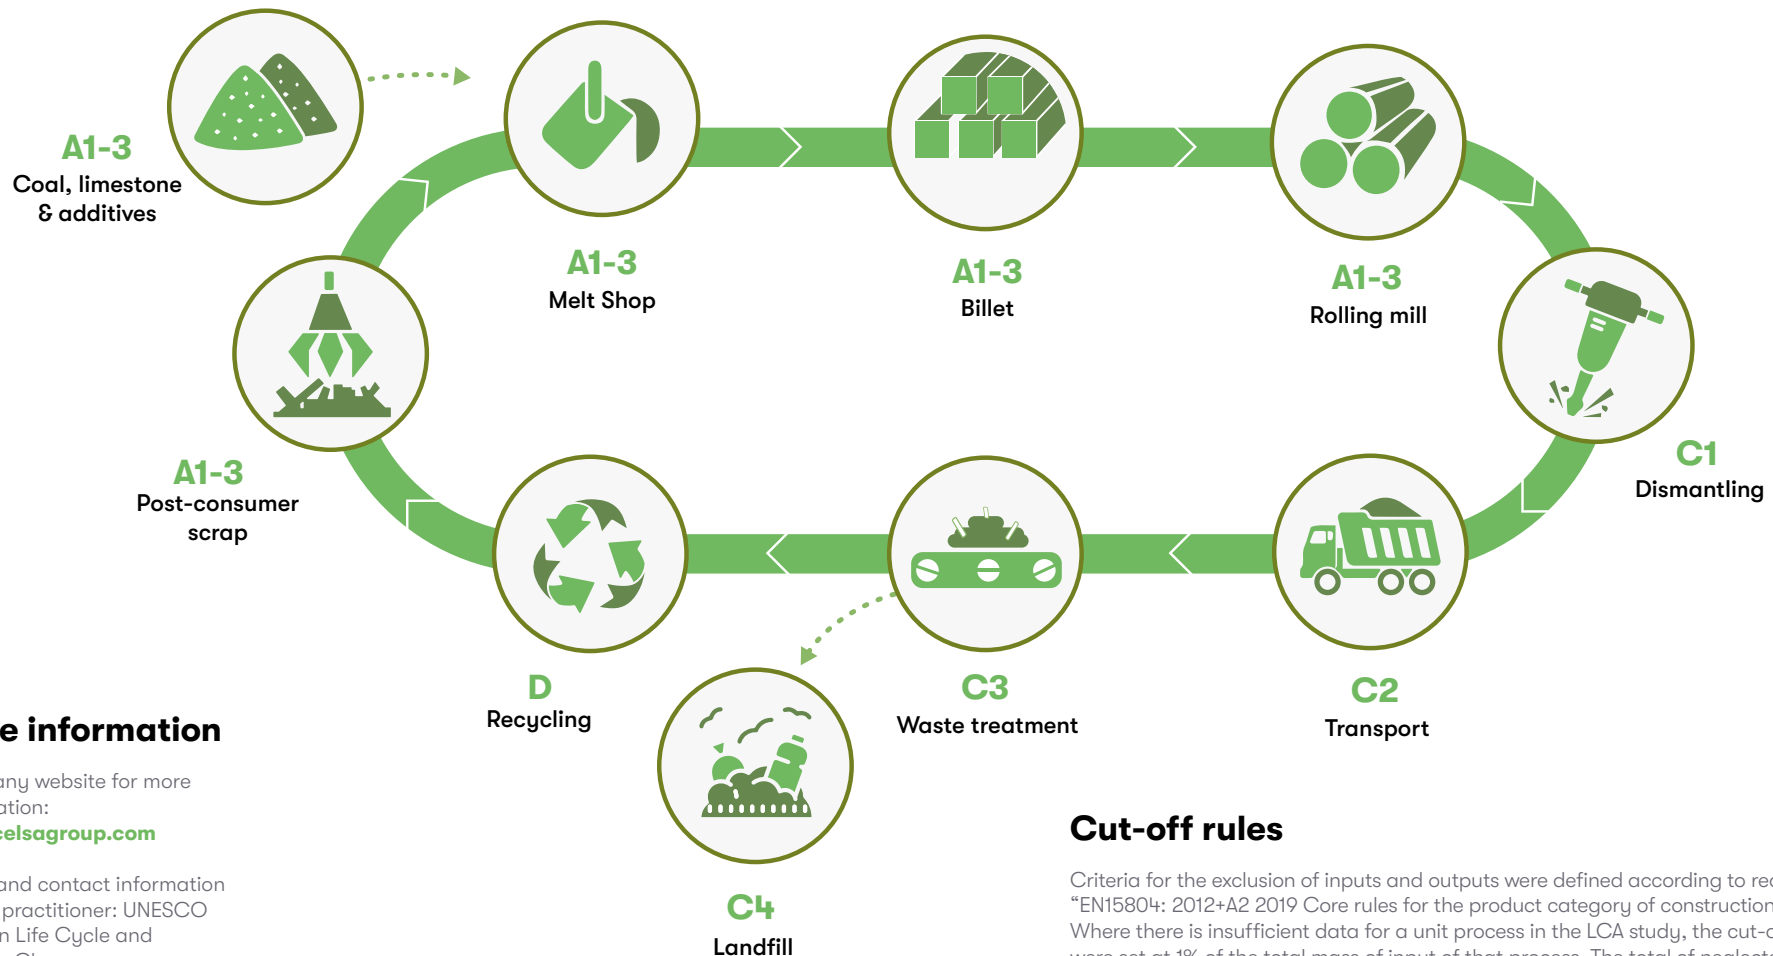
A1-3
Coal, limestone & additives

A1-3
Melt Shop

A1-3
Billet

A1-3
Rolling mill

A1-3
Post-consumer scrap

C1
Dismantling

D
Recycling

C3
Waste treatment

C2
Transport

C4
Landfill

e information

any website for more ation:
celsagroup.com

and contact information practitioner: UNESCO n Life Cycle and

Cut-off rules

Criteria for the exclusion of inputs and outputs were defined according to re "EN15804: 2012+A2 2019 Core rules for the product category of construction Where there is insufficient data for a unit process in the LCA study, the cut- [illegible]